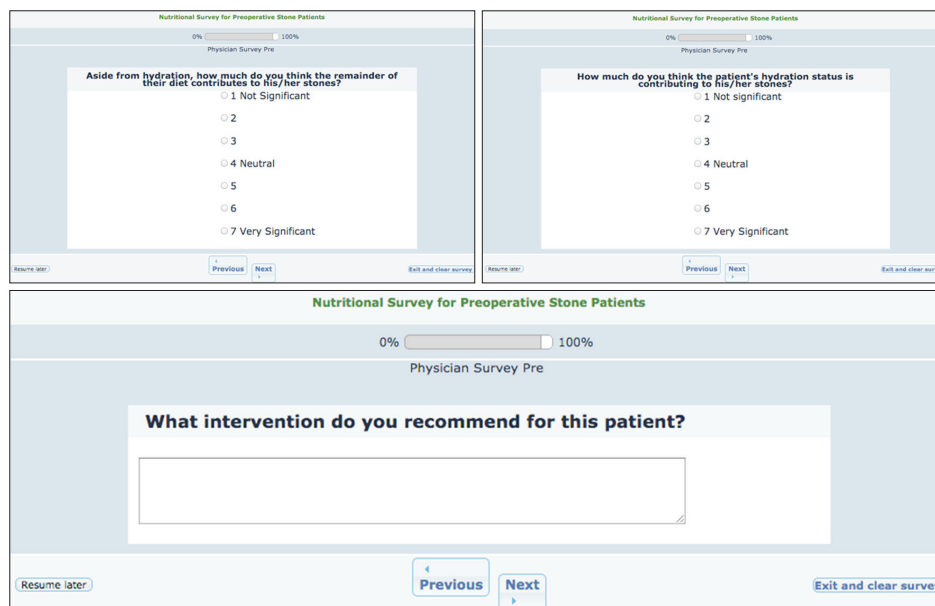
Nutritional Survey for Preoperative Stone Patients

0% 100%

Physician Survey Pre

Aside from hydration, how much do you think the remainder of their diet contributes to his/her stones?

1 Not Significant

2

3

4 Neutral

5

6

7 Very Significant

Resume later

Previous

Next

Exit and clear survey

Nutritional Survey for Preoperative Stone Patients

0% 100%

Physician Survey Pre

How much do you think the patient's hydration status is contributing to his/her stones?

1 Not significant

2

3

4 Neutral

5

6

7 Very Significant

Resume later

Previous

Next

Exit and clear sur

Nutritional Survey for Preoperative Stone Patients

0% 100%

Physician Survey Pre

What intervention do you recommend for this patient?

Resume later

Previous

Next

Exit and clear surve